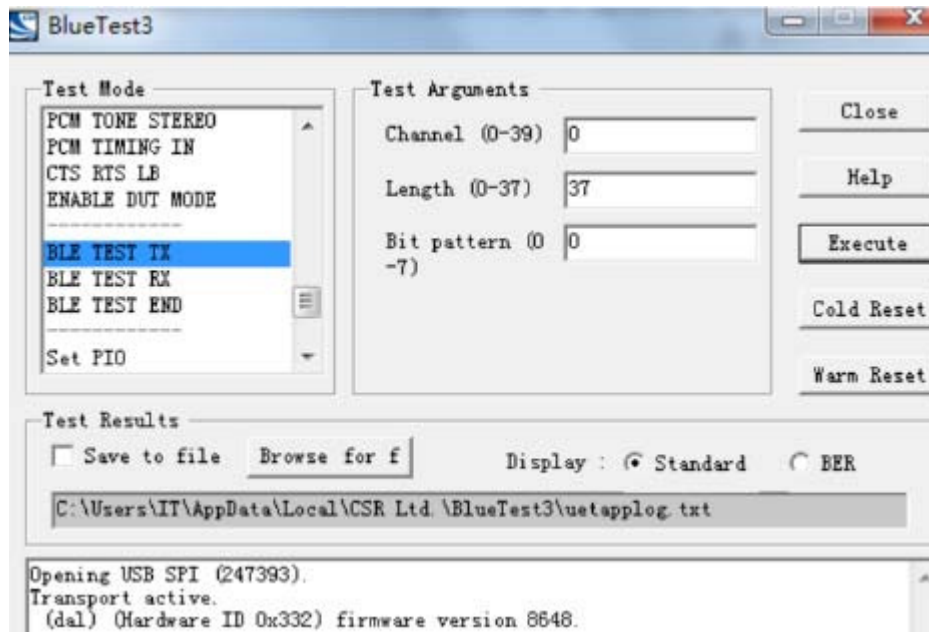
BlueTest3

Test Mode
PCM TONE STEREO
PCM TIMING IN
CTS RTS LB
ENABLE DUT MODE
------------
BLE TEST TX
BLE TEST RX
BLE TEST END
------------
Set PIO

Test Arguments
Channel (0-39) 0
Length (0-37) 37
Bit pattern (0 -7) 0

Close
Help
Execute
Cold Reset
Warm Reset

Test Results
Save to file
Browse for f
Display : Standard BER
C:\Users\IT\AppData\Local\CSR Ltd.\BlueTest3\uetapplog.txt

Opening USB SPI (247393).
Transport active.
(dal) (Hardware ID 0x332) firmware version 8648.